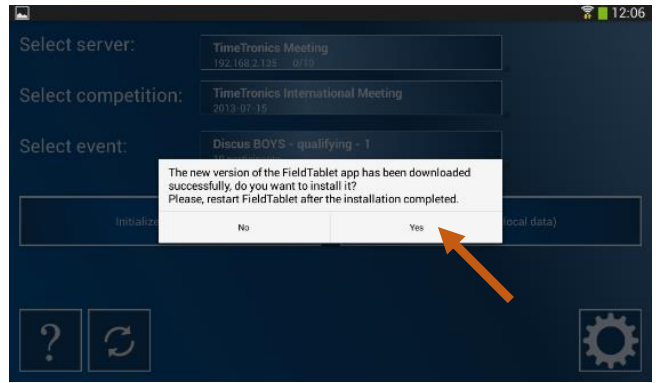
12:06

Select server:
TimeTronics Meeting
192.168.2.135 0/10

Select competition:
TimeTronics International Meeting
2013-07-15

Select event:
Discus BOYS - qualifying - 1
10 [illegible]

Initialize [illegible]
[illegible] local data)

The new version of the FieldTablet app has been downloaded successfully, do you want to install it?
Please, restart FieldTablet after the installation completed.

No
Yes

?